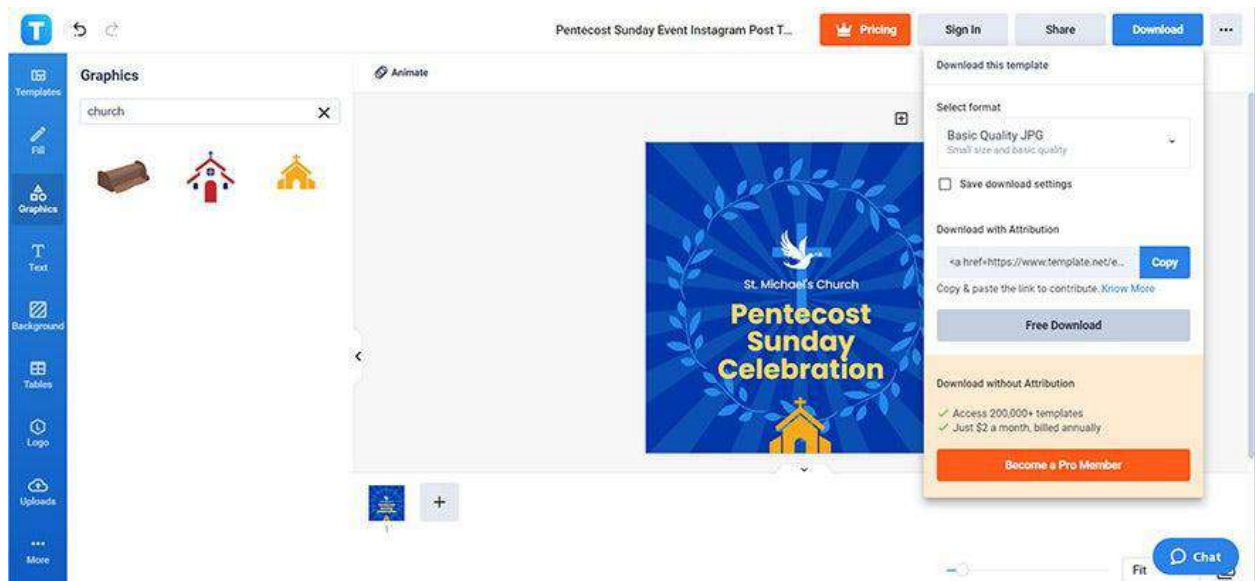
Pentecost Sunday Event Instagram Post T...

Pricing

Sign In

Share

Download

...

Templates

Fill

Graphics

Text

Background

Tables

Logo

Uploads

More

Graphics

church

Animate

St. Michael's Church

Pentecost Sunday Celebration

1

Download this template

Select format

Basic Quality JPG

Small size and basic quality

Save download settings

Download with Attribution

<a href=https://www.template.net/e...

Copy

Copy & paste the link to contribute. Know More

Free Download

Download without Attribution

Access 200,000+ templates

Just $2 a month, billed annually

Become a Pro Member

Fit

Chat